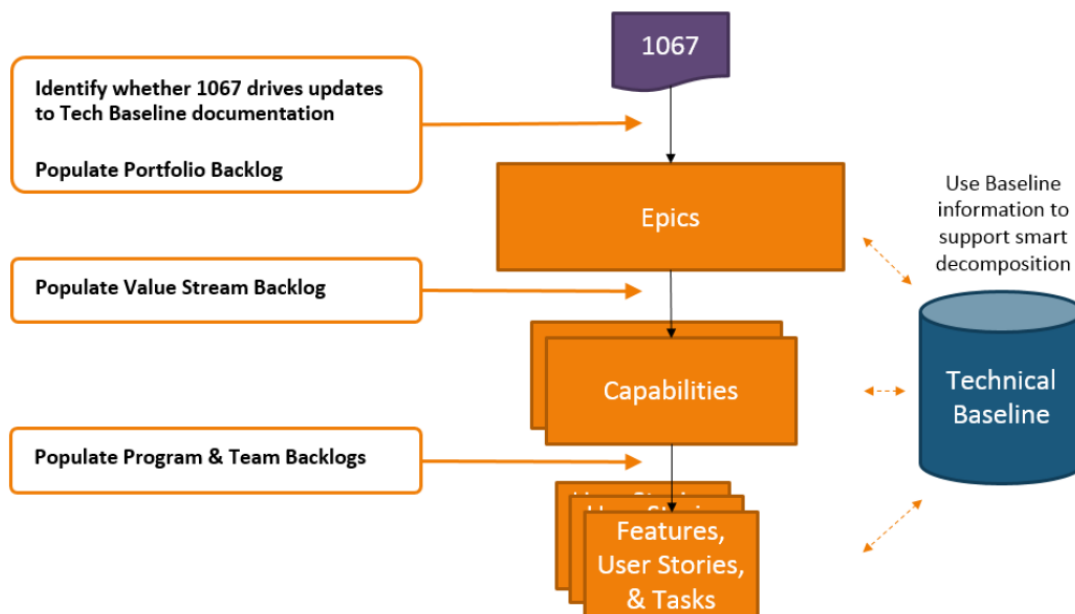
1067

Identify whether 1067 drives updates to Tech Baseline documentation

Populate Portfolio Backlog

Epics

Use Baseline information to support smart decomposition

Populate Value Stream Backlog

Capabilities

Technical Baseline

Populate Program & Team Backlogs

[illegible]

Features, User Stories, & Tasks